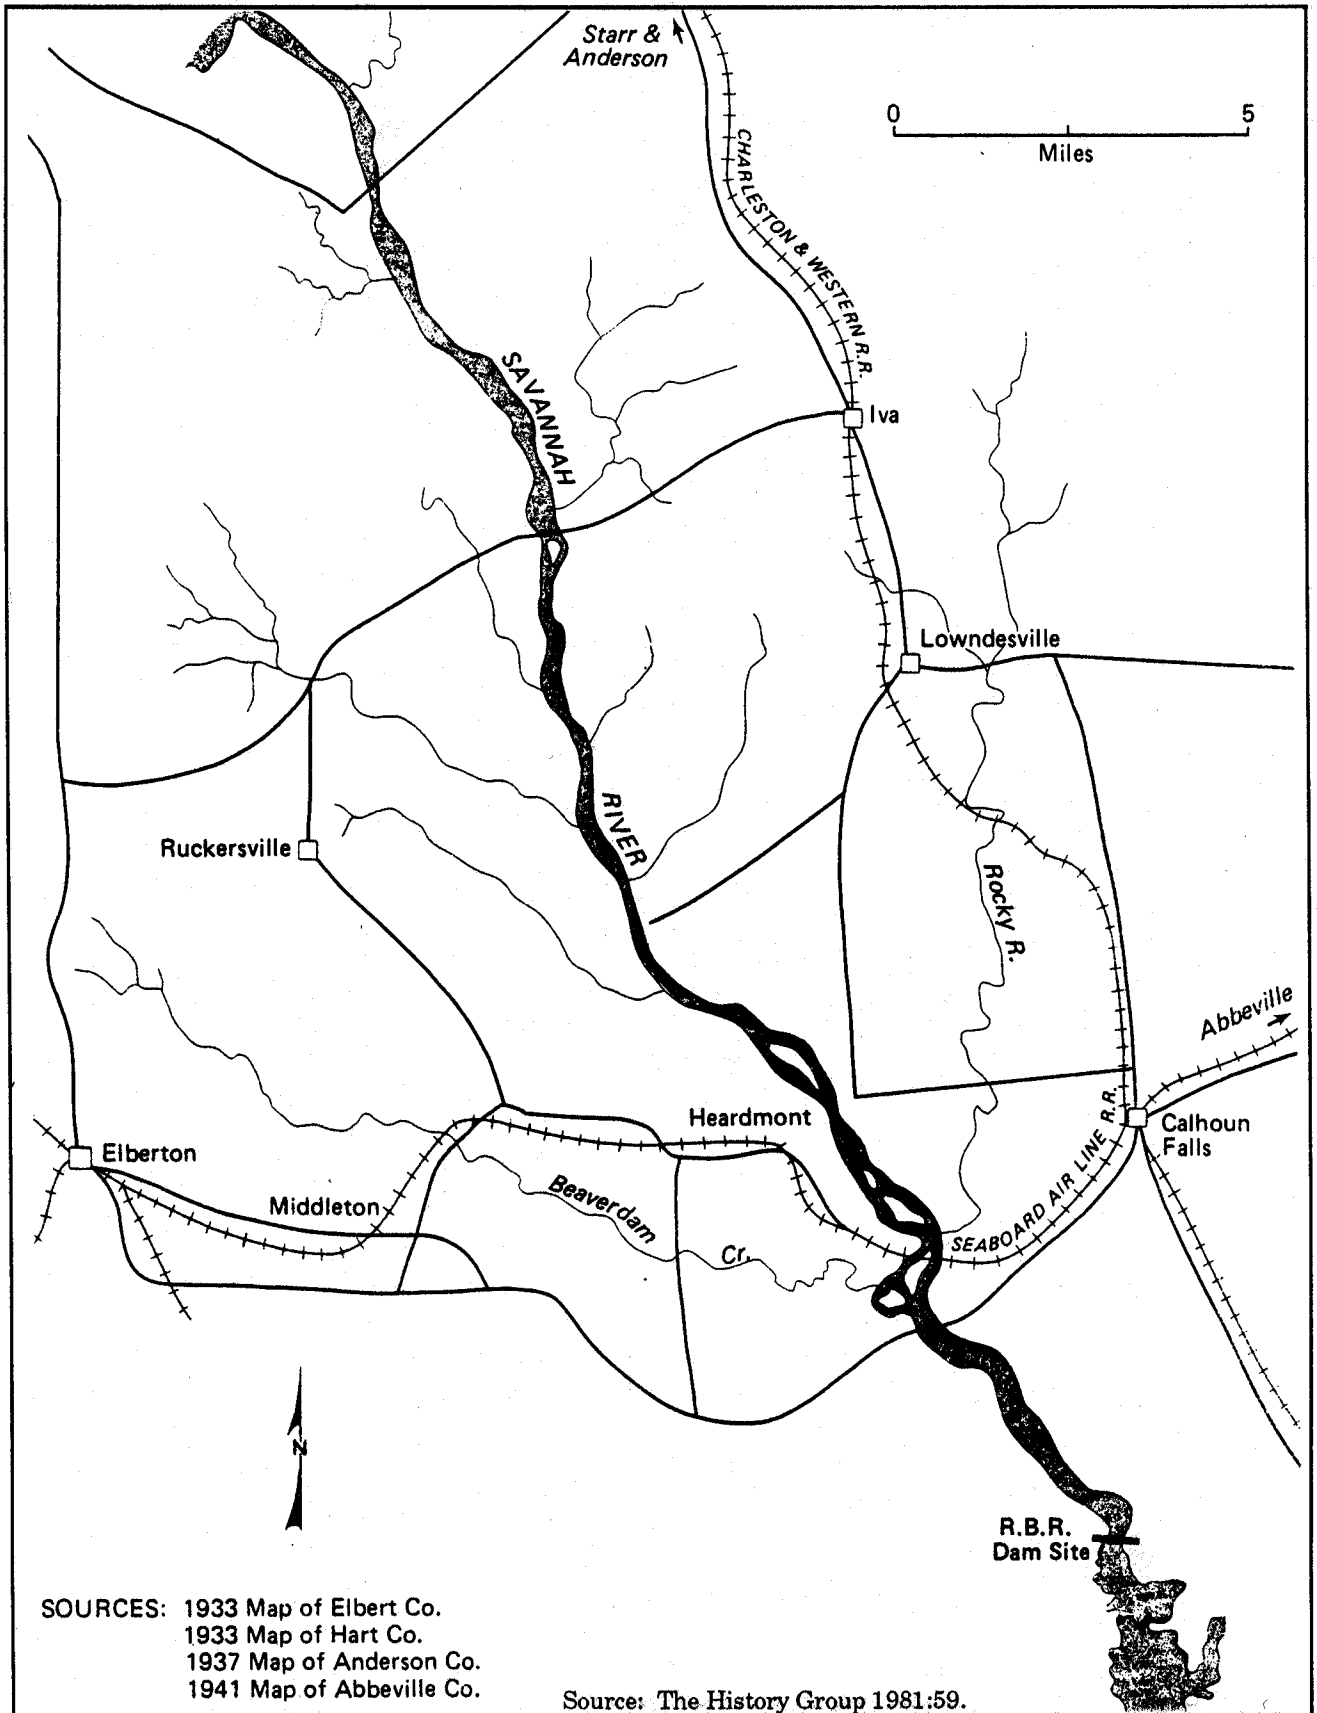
Starr & Anderson

0 5
Miles

CHARLESTON & WESTERN R.R.

SAVANNAH

Iva

Lowndesville

RIVER

Ruckersville

Rocky R.

Abbeville

Calhoun Falls

Heardmont

Elberton

Middleton

Beaverdam Cr.

SEABOARD AIR LINE R.R.

N

R.B.R. Dam Site

SOURCES: 1933 Map of Elbert Co.
1933 Map of Hart Co.
1937 Map of Anderson Co.
1941 Map of Abbeville Co.

Source: The History Group 1981:59.